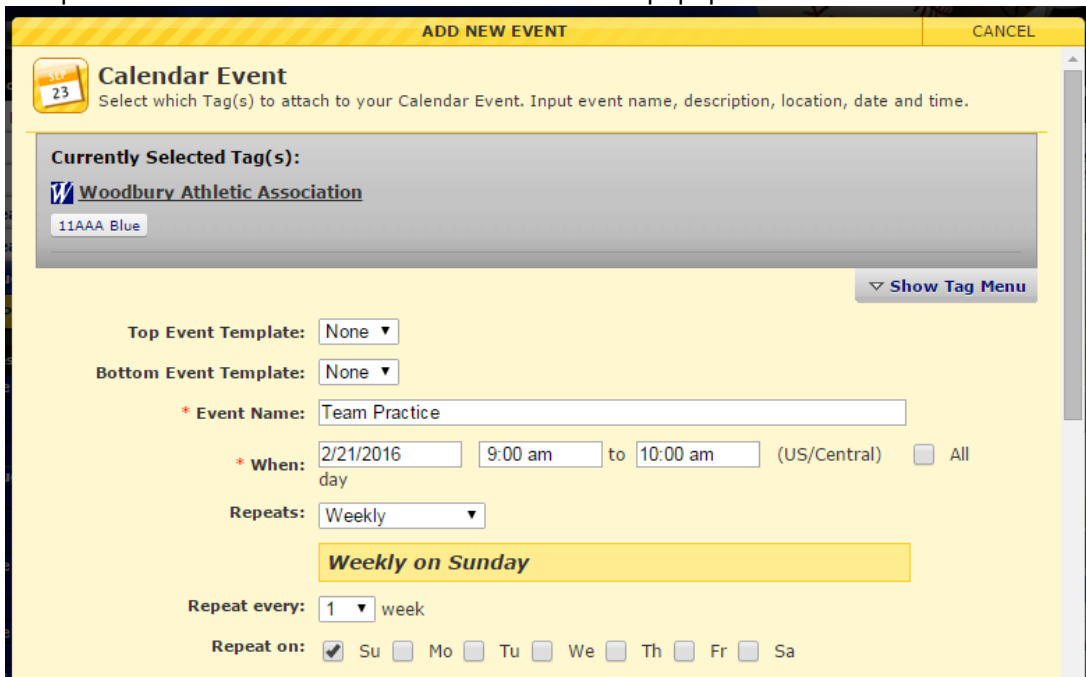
ADD NEW EVENT

CANCEL

SEP
23

Calendar Event
Select which Tag(s) to attach to your Calendar Event. Input event name, description, location, date and time.

Currently Selected Tag(s):

W Woodbury Athletic Association

11AAA Blue

▽ Show Tag Menu

Top Event Template: None ▼

Bottom Event Template: None ▼

* Event Name: Team Practice

* When: 2/21/2016 9:00 am to 10:00 am (US/Central) All day

Repeats: Weekly ▼

Weekly on Sunday

Repeat every: 1 ▼ week

Repeat on: Su Mo Tu We Th Fr Sa